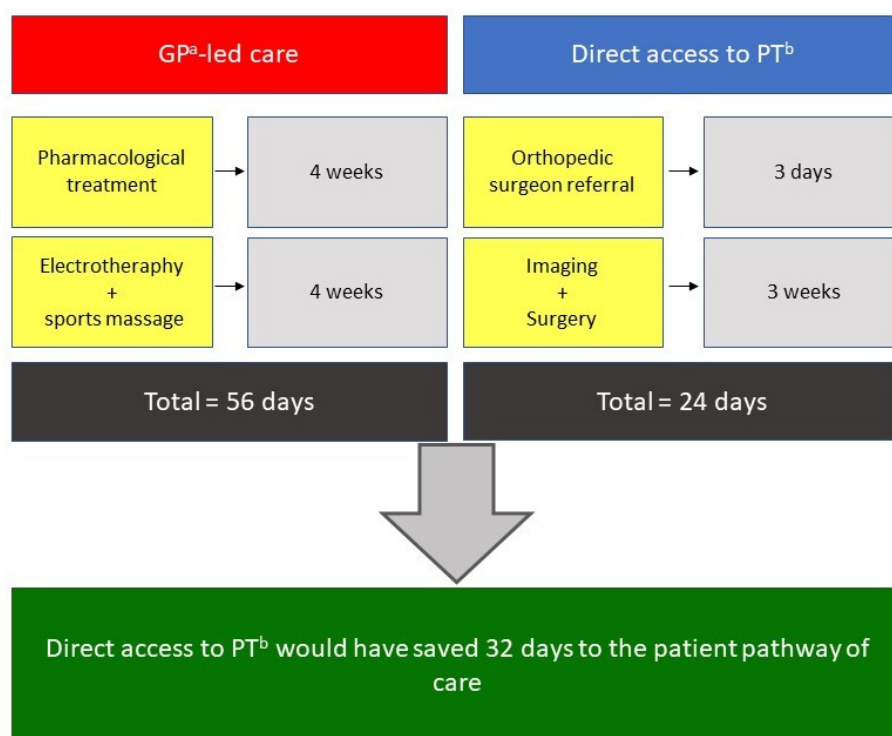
GP$^{a}$-led care

Direct access to PT$^{b}$

Pharmacological treatment

4 weeks

Orthopedic surgeon referral

3 days

Electrotheraphy + sports massage

4 weeks

Imaging + Surgery

3 weeks

Total = 56 days

Total = 24 days

Direct access to PT$^{b}$ would have saved 32 days to the patient pathway of care